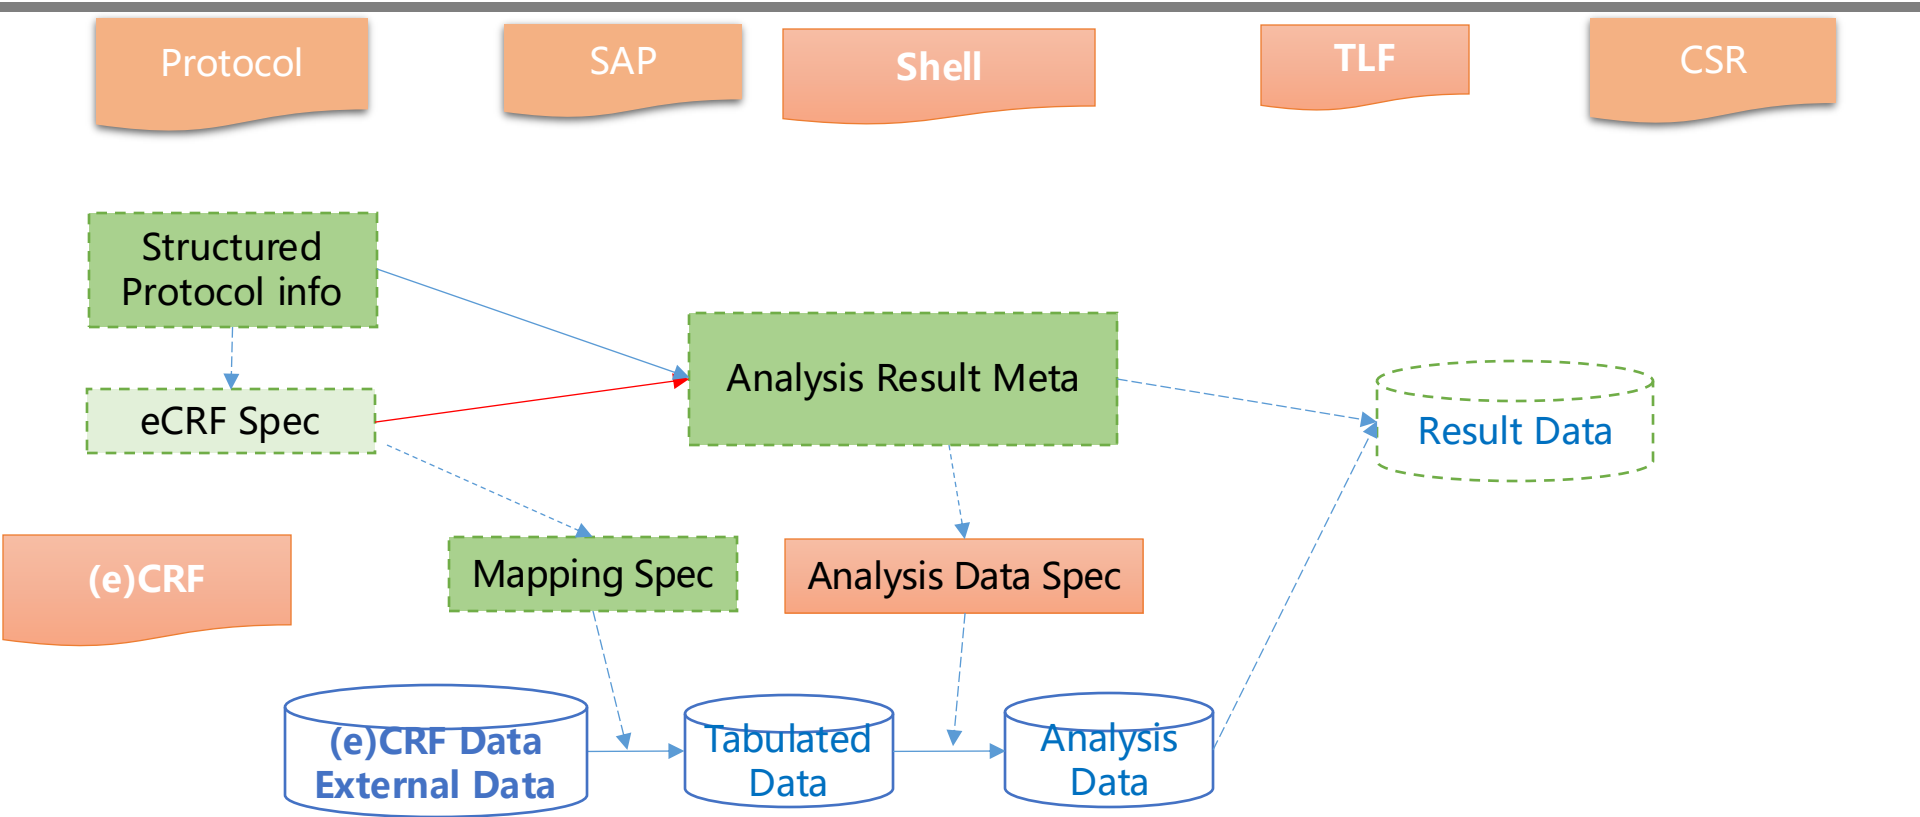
Protocol

SAP

Shell

TLF

CSR

Structured Protocol info

Analysis Result Meta

eCRF Spec

Result Data

(e)CRF

Mapping Spec

Analysis Data Spec

(e)CRF Data
External Data

Tabulated Data

Analysis Data